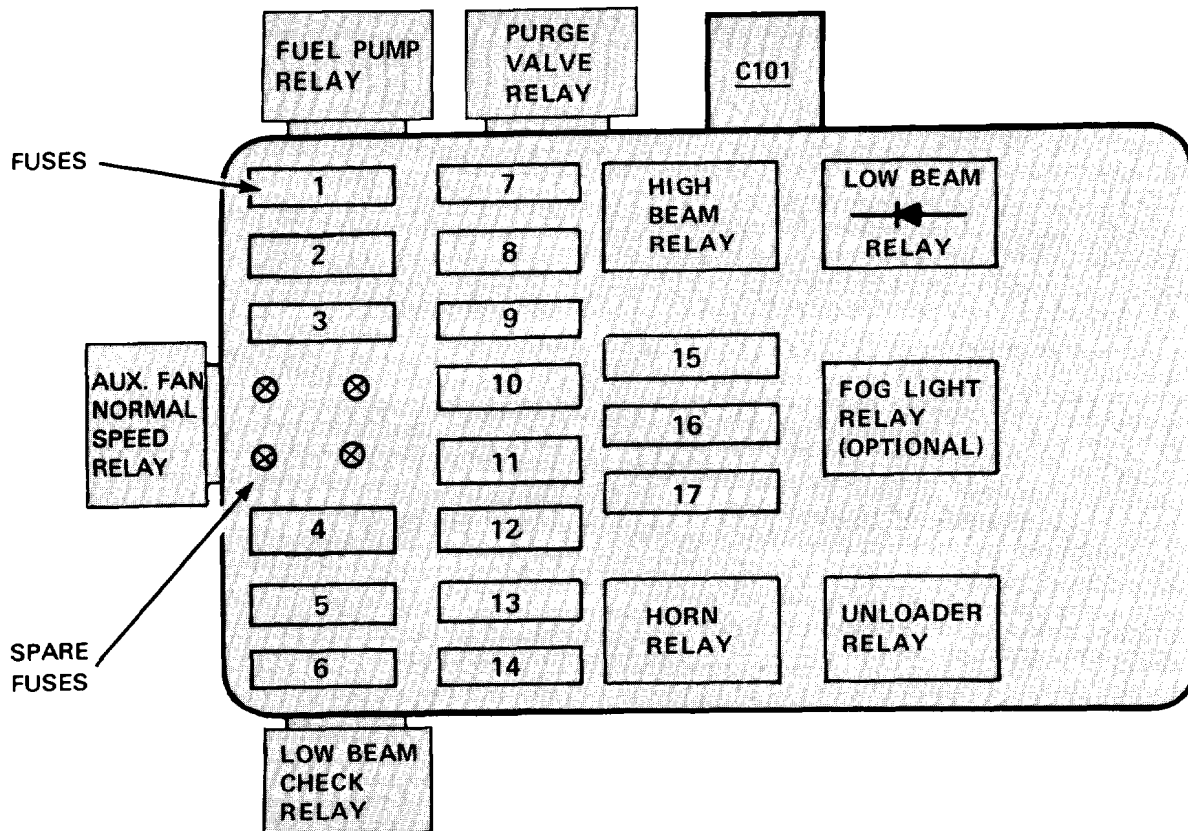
FUEL PUMP RELAY

PURGE VALVE RELAY

C101

FUSES

1

2

3

7

8

9

10

11

12

13

14

HIGH BEAM RELAY

LOW BEAM RELAY

15

16

17

AUX. FAN NORMAL SPEED RELAY

FOG LIGHT RELAY (OPTIONAL)

4

5

6

HORN RELAY

UNLOADER RELAY

SPARE FUSES

LOW BEAM CHECK RELAY